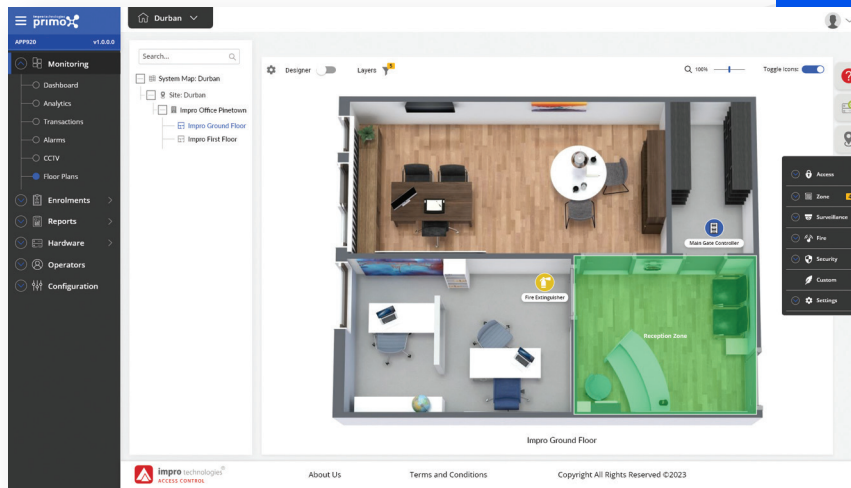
primo

APP920 v1.0.0.0

Durban

Monitoring

Dashboard

Analytics

Transactions

Alarms

CCTV

Floor Plans

Enrolments

Reports

Hardware

Operators

Configuration

Search...

System Map: Durban

Site: Durban

Impro Office Pinetown

Impro Ground Floor

Impro First Floor

Designer

Layers

100%

Toggle Icons:

Main Gate Controller

Fire Extinguisher

Reception Zone

Access

Zone

Surveillance

Fire

Security

Custom

Settings

Impro Ground Floor

impro technologies ACCESS CONTROL

About Us

Terms and Conditions

Copyright All Rights Reserved ©2023